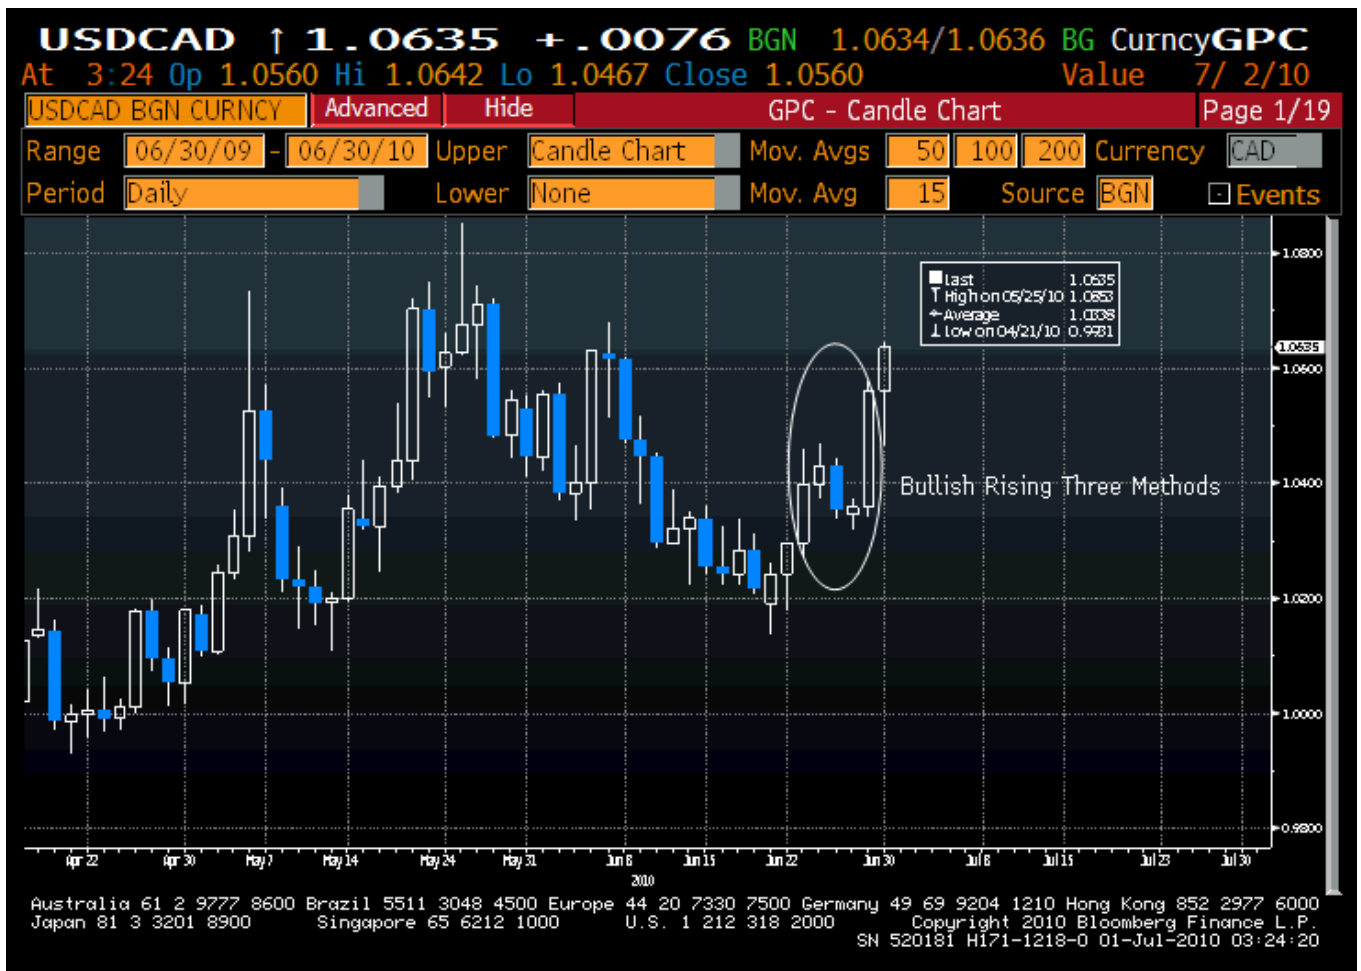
USDCAD ↑ 1.0635 +.0076 BGN 1.0634/1.0636 BG CurncyGPC
At 3:24 Op 1.0560 Hi 1.0642 Lo 1.0467 Close 1.0560 Value 7/ 2/10

USDCAD BGN CURNCY | Advanced | Hide | GPC - Candle Chart | Page 1/19

Range 06/30/09 - 06/30/10 Upper Candle Chart Mov. Avgs 50 100 200 Currency CAD
Period Daily Lower None Mov. Avg 15 Source BGN Events

last 1.0635
High on 05/25/10 1.0853
Average 1.0338
Low on 04/21/10 0.9931

Bullish Rising Three Methods

1.0800
1.0635
1.0600
1.0400
1.0200
1.0000
0.9800

Apr 22 Apr 30 May 7 May 14 May 24 May 31 Jun 8 Jun 15 Jun 22 Jun 30 Jul 8 Jul 15 Jul 23 Jul 30
2010

Australia 61 2 9777 8600 Brazil 5511 3048 4500 Europe 44 20 7330 7500 Germany 49 69 9204 1210 Hong Kong 852 2977 6000
Japan 81 3 3201 8900 Singapore 65 6212 1000 U.S. 1 212 318 2000 Copyright 2010 Bloomberg Finance L.P.
SN 520181 H171-1218-0 01-Jul-2010 03:24:20